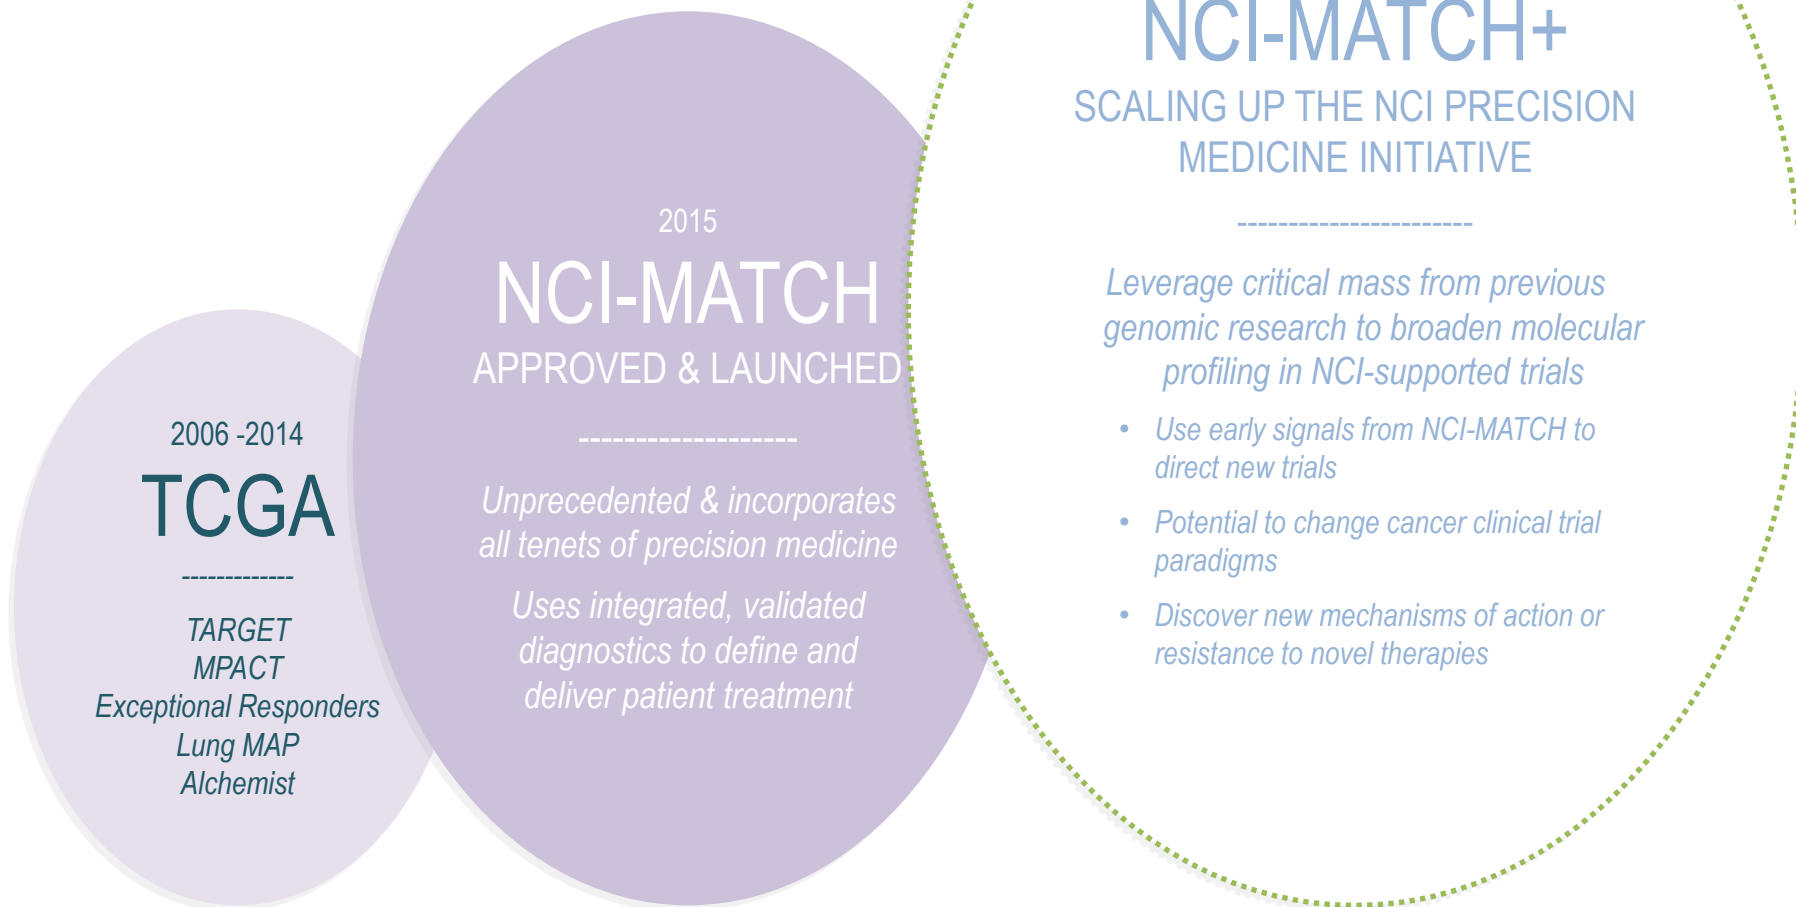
2006 -2014
TCGA
------------
TARGET
MPACT
Exceptional Responders
Lung MAP
Alchemist

2015
NCI-MATCH
APPROVED & LAUNCHED
-------------------
Unprecedented & incorporates all tenets of precision medicine

Uses integrated, validated diagnostics to define and deliver patient treatment

NCI-MATCH+
SCALING UP THE NCI PRECISION MEDICINE INITIATIVE
---------------------
Leverage critical mass from previous genomic research to broaden molecular profiling in NCI-supported trials

• Use early signals from NCI-MATCH to direct new trials
• Potential to change cancer clinical trial paradigms
• Discover new mechanisms of action or resistance to novel therapies